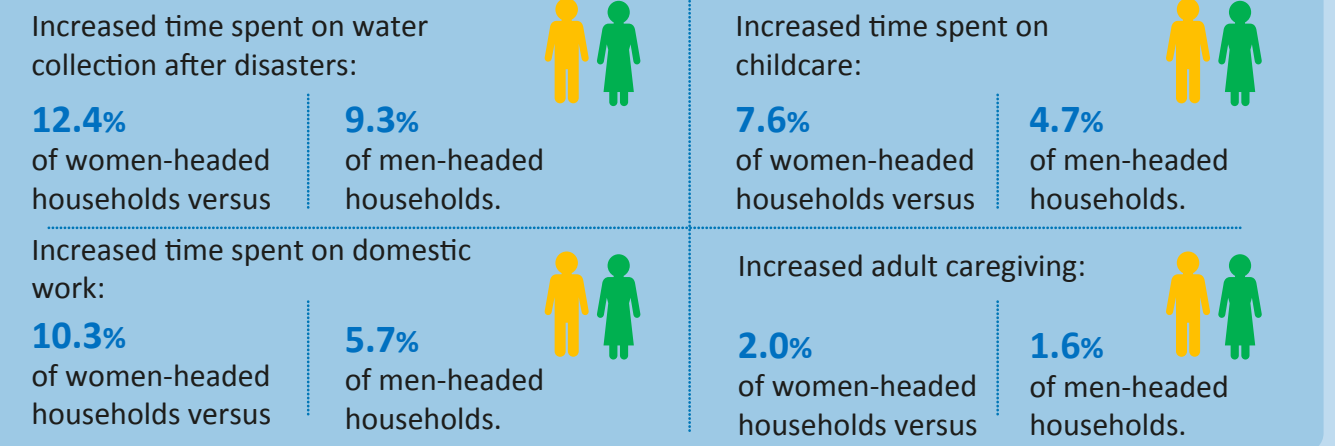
Increased time spent on water collection after disasters:

12.4%
of women-headed households versus

9.3%
of men-headed households.

Increased time spent on childcare:

7.6%
of women-headed households versus

4.7%
of men-headed households.

Increased time spent on domestic work:

10.3%
of women-headed households versus

5.7%
of men-headed households.

Increased adult caregiving:

2.0%
of women-headed households versus

1.6%
of men-headed households.